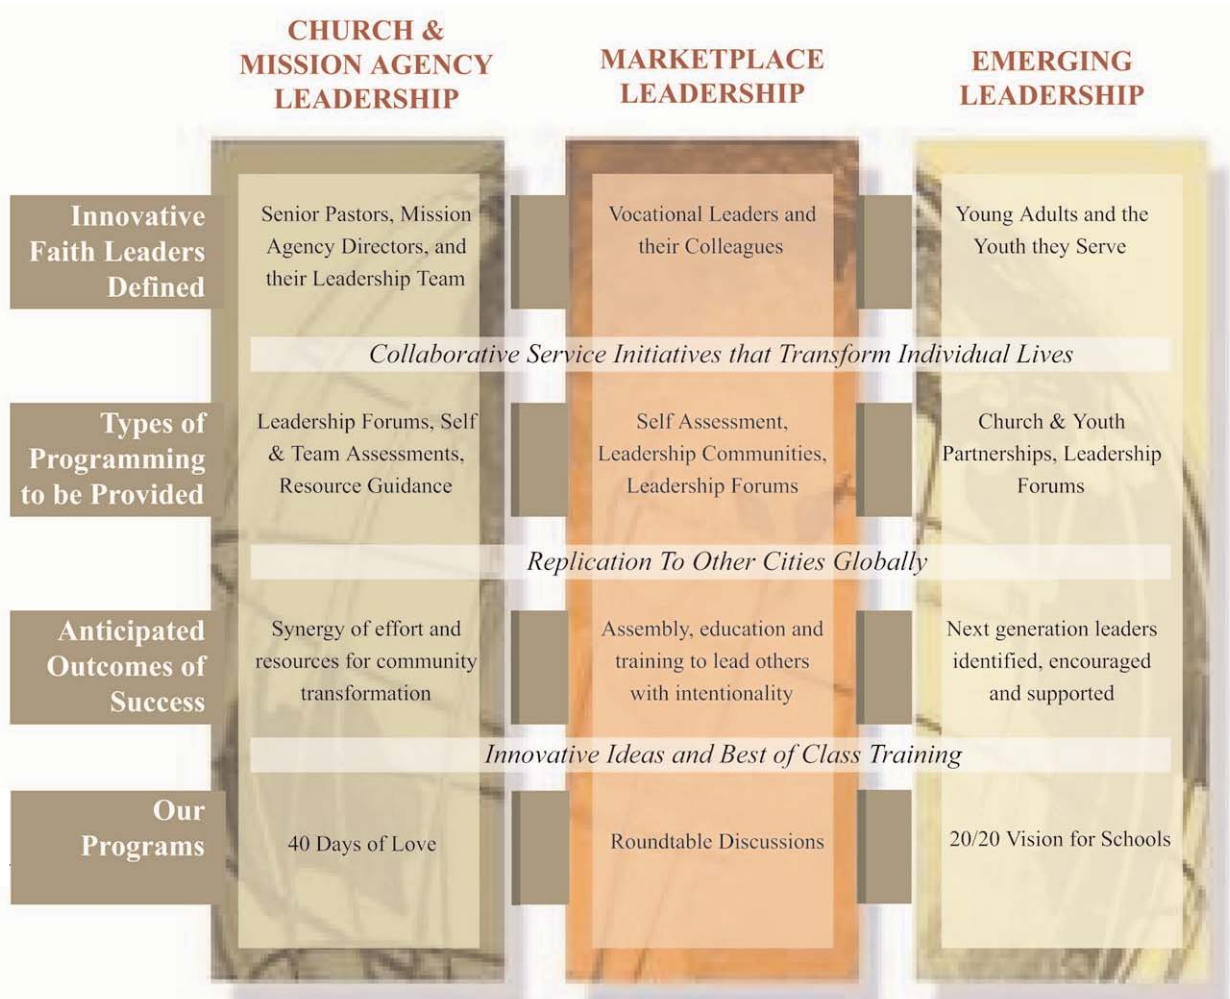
| | CHURCH & MISSION AGENCY LEADERSHIP | MARKETPLACE LEADERSHIP | EMERGING LEADERSHIP |
|---|---|---|---|
| Innovative Faith Leaders Defined | Senior Pastors, Mission Agency Directors, and their Leadership Team | Vocational Leaders and their Colleagues | Young Adults and the Youth they Serve |

*Collaborative Service Initiatives that Transform Individual Lives*

| | | | |
|---|---|---|---|
| Types of Programming to be Provided | Leadership Forums, Self & Team Assessments, Resource Guidance | Self Assessment, Leadership Communities, Leadership Forums | Church & Youth Partnerships, Leadership Forums |

*Replication To Other Cities Globally*

| | | | |
|---|---|---|---|
| Anticipated Outcomes of Success | Synergy of effort and resources for community transformation | Assembly, education and training to lead others with intentionality | Next generation leaders identified, encouraged and supported |

*Innovative Ideas and Best of Class Training*

| | | | |
|---|---|---|---|
| Our Programs | 40 Days of Love | Roundtable Discussions | 20/20 Vision for Schools |